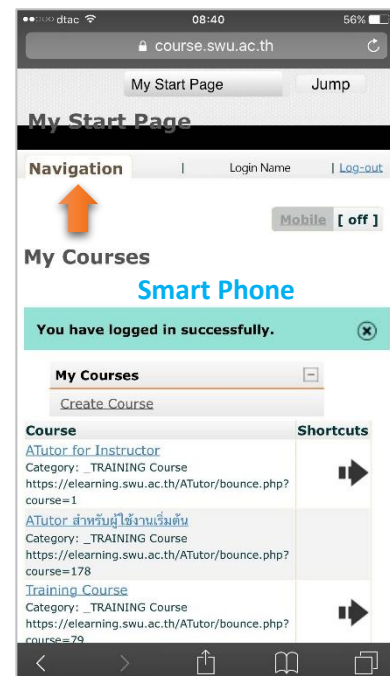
●●○○○ dtac 08:40 56%

course.swu.ac.th

My Start Page Jump

My Start Page

Navigation | Login Name | Log-out

Mobile [ off ]

My Courses

Smart Phone

You have logged in successfully.

My Courses

Create Course

| Course | Shortcuts |
|---|---|
| ATutor for Instructor Category: _TRAINING Course https://elearning.swu.ac.th/ATutor/bounce.php?course=1 | |
| ATutor สำหรับผู้ใช้งานเริ่มต้น Category: _TRAINING Course https://elearning.swu.ac.th/ATutor/bounce.php?course=178 | |
| Training Course Category: _TRAINING Course https://elearning.swu.ac.th/ATutor/bounce.php?course=79 | |